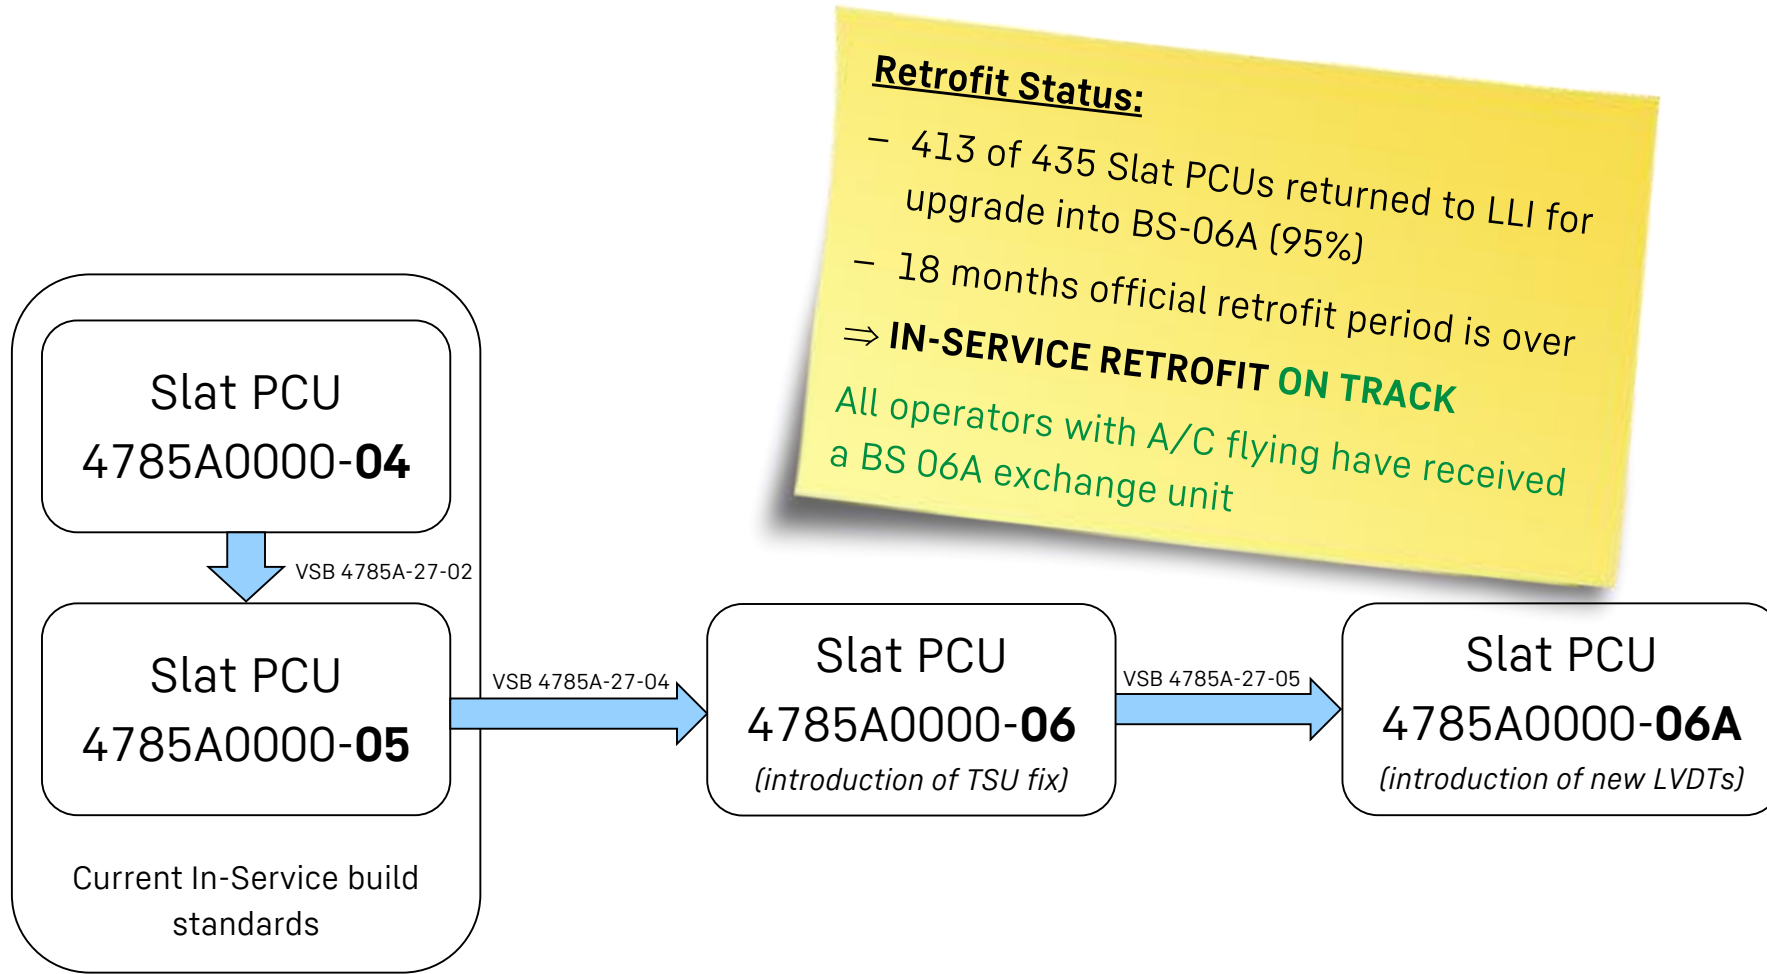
**Retrofit Status:**

– 413 of 435 Slat PCUs returned to LLI for upgrade into BS-06A (95%)

– 18 months official retrofit period is over

⇒ **IN-SERVICE RETROFIT ON TRACK**

All operators with A/C flying have received a BS 06A exchange unit

Slat PCU
4785A0000-**04**

VSB 4785A-27-02

Slat PCU
4785A0000-**05**

Current In-Service build standards

VSB 4785A-27-04

Slat PCU
4785A0000-**06**
(introduction of TSU fix)

VSB 4785A-27-05

Slat PCU
4785A0000-**06A**
(introduction of new LVDTs)